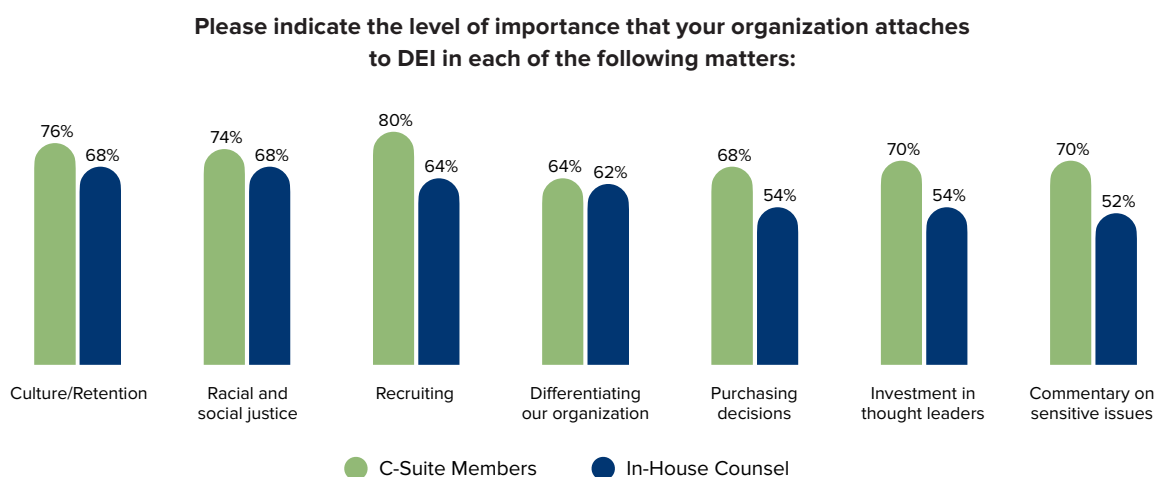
Please indicate the level of importance that your organization attaches to DEI in each of the following matters:

76% 68%
Culture/Retention

74% 68%
Racial and social justice

80% 64%
Recruiting

64% 62%
Differentiating our organization

68% 54%
Purchasing decisions

70% 54%
Investment in thought leaders

70% 52%
Commentary on sensitive issues

C-Suite Members
In-House Counsel